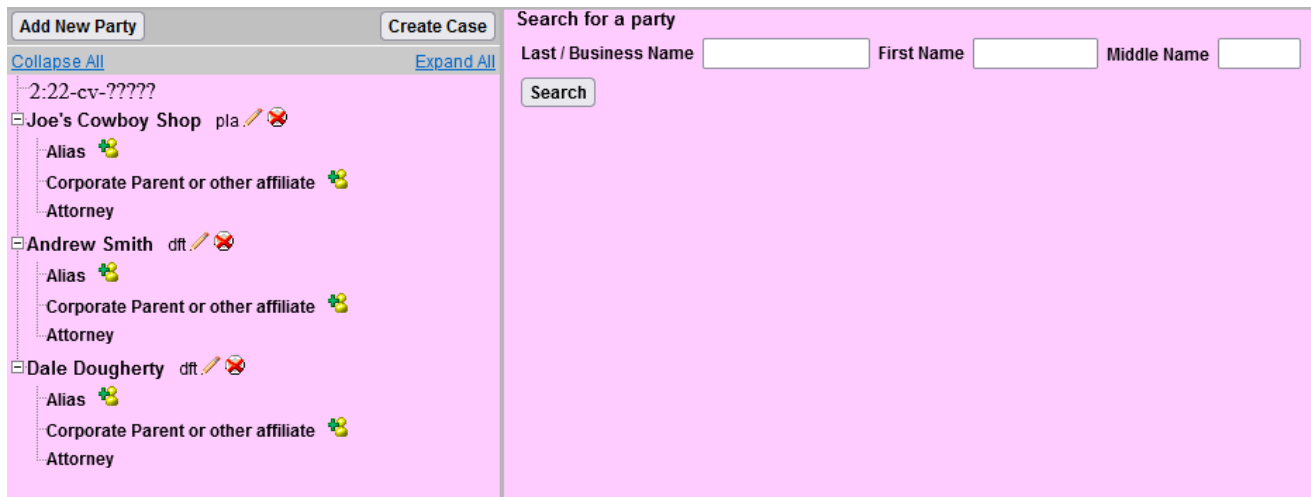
Add New Party
Create Case
Collapse All
Expand All
2:22-cv-?????
Joe's Cowboy Shop pla.
Alias
Corporate Parent or other affiliate
Attorney
Andrew Smith dft.
Alias
Corporate Parent or other affiliate
Attorney
Dale Dougherty dft.
Alias
Corporate Parent or other affiliate
Attorney

Search for a party
Last / Business Name
First Name
Middle Name
Search